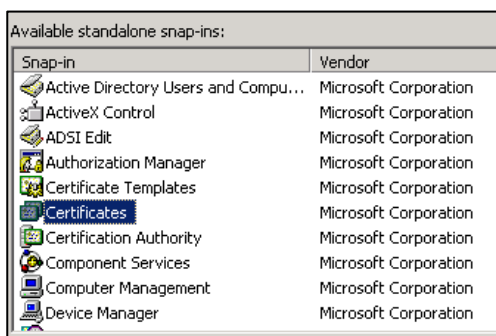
Available standalone snap-ins:

| Snap-in | Vendor |
|---|---|
| Active Directory Users and Compu... | Microsoft Corporation |
| ActiveX Control | Microsoft Corporation |
| ADSI Edit | Microsoft Corporation |
| Authorization Manager | Microsoft Corporation |
| Certificate Templates | Microsoft Corporation |
| Certificates | Microsoft Corporation |
| Certification Authority | Microsoft Corporation |
| Component Services | Microsoft Corporation |
| Computer Management | Microsoft Corporation |
| Device Manager | Microsoft Corporation |